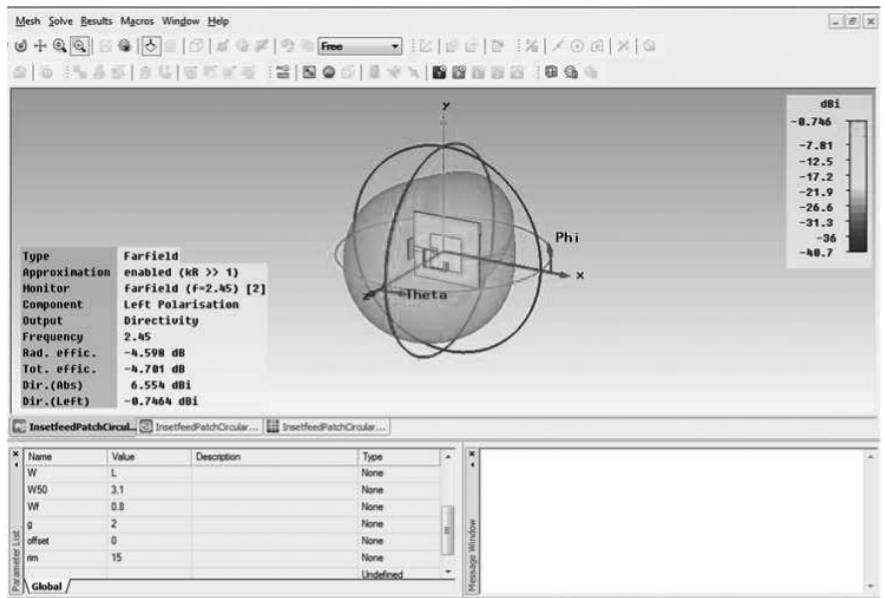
Mesh Solve Results Macros Window Help

Free

y

Phi

x

z

Theta

dBi
-0.746
-7.81
-12.5
-17.2
-21.9
-26.6
-31.3
-36
-40.7

| Type | Farfield |
|---|---|
| Approximation | enabled (kR >> 1) |
| Monitor | Farfield (f=2.45) [2] |
| Component | Left Polarisation |
| Output | Directivity |
| Frequency | 2.45 |
| Rad. effic. | -4.598 dB |
| Tot. effic. | -4.701 dB |
| Dir.(Abs) | 6.554 dBi |
| Dir.(Left) | -0.7464 dBi |

InsetfeedPatchCircul... InsetfeedPatchCircular... InsetfeedPatchCircular...

| Name | Value | Description | Type |
|---|---|---|---|
| W | L | | None |
| W50 | 3.1 | | None |
| Wf | 0.8 | | None |
| g | 2 | | None |
| offset | 0 | | None |
| rim | 15 | | None |
| | | | Undefined |

Parameter List

Global

Message Window